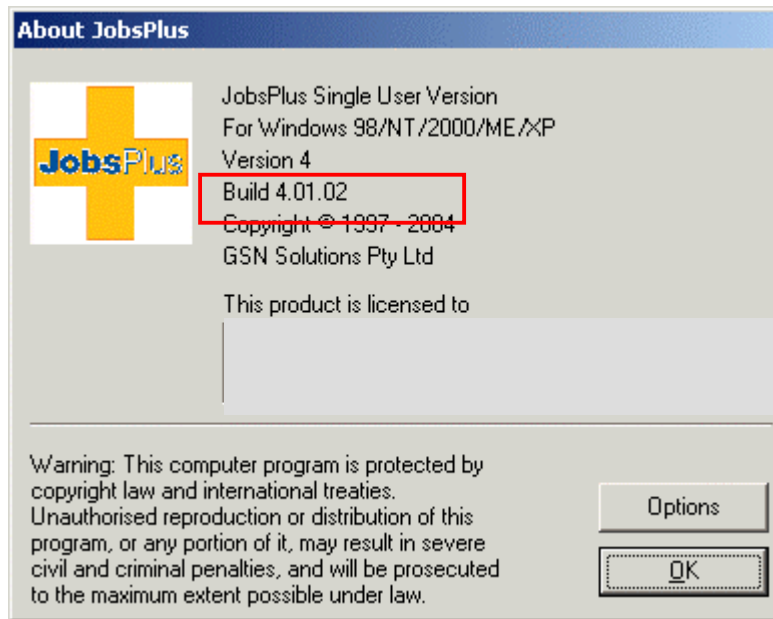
About JobsPlus

JobsPlus

JobsPlus Single User Version
For Windows 98/NT/2000/ME/XP
Version 4
Build 4.01.02
Copyright © 1997 - 2004
GSN Solutions Pty Ltd

This product is licensed to

Warning: This computer program is protected by copyright law and international treaties. Unauthorised reproduction or distribution of this program, or any portion of it, may result in severe civil and criminal penalties, and will be prosecuted to the maximum extent possible under law.

Options

OK